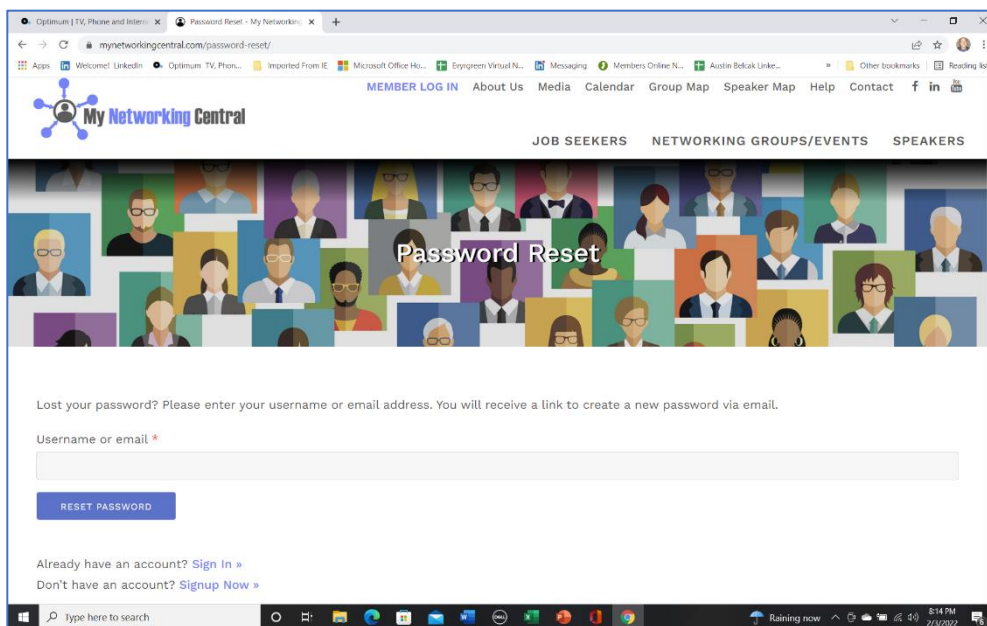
Optimum | TV, Phone and Intern × Password Reset - My Networking × +

mynetworkingcentral.com/password-reset/

Apps Welcome! LinkedIn Optimum TV, Phon... Imported From IE Microsoft Office Ho... Evergreen Virtual N... Messaging Members Online N... Austin Belcak Linke... » Other bookmarks Reading list

My Networking Central

MEMBER LOG IN About Us Media Calendar Group Map Speaker Map Help Contact

JOB SEEKERS NETWORKING GROUPS/EVENTS SPEAKERS

Password Reset

Lost your password? Please enter your username or email address. You will receive a link to create a new password via email.

Username or email *

RESET PASSWORD

Already have an account? Sign In »
Don't have an account? Signup Now »

Type here to search

Raining now 8:14 PM 2/3/2022